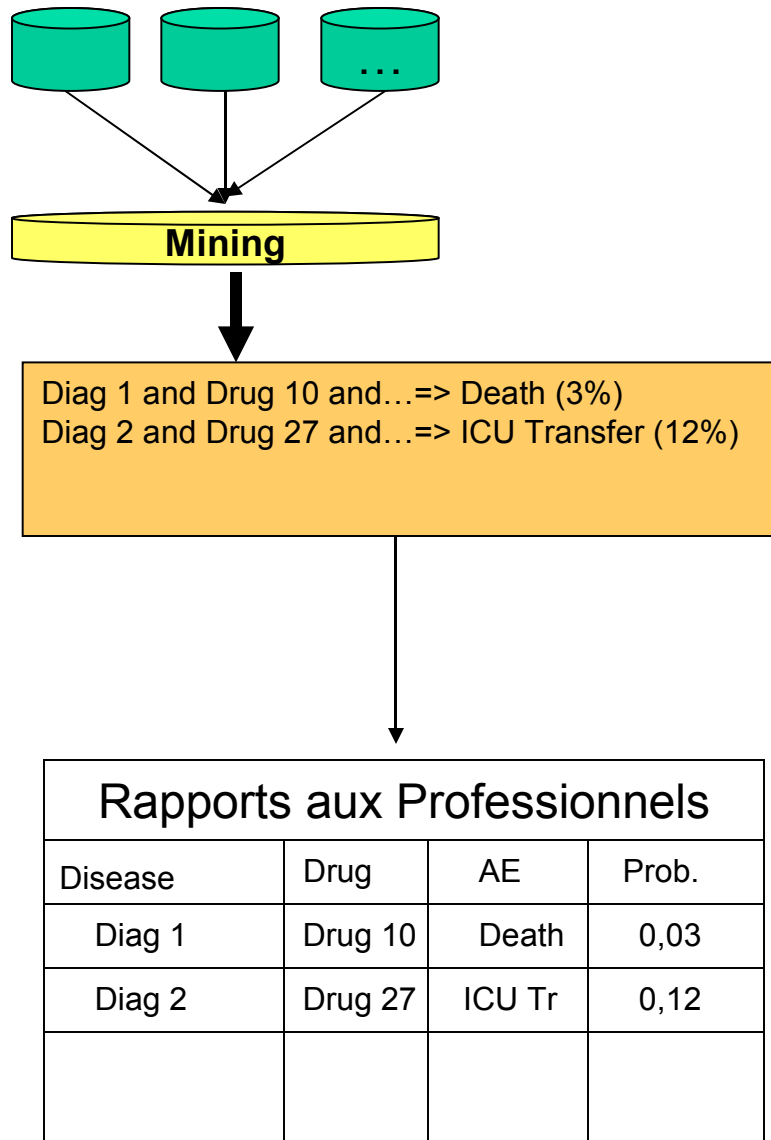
…

Mining

Diag 1 and Drug 10 and…=> Death (3%)
Diag 2 and Drug 27 and…=> ICU Transfer (12%)

Rapports aux Professionnels

| Disease | Drug | AE | Prob. |
|---|---|---|---|
| Diag 1 | Drug 10 | Death | 0,03 |
| Diag 2 | Drug 27 | ICU Tr | 0,12 |
| | | | |